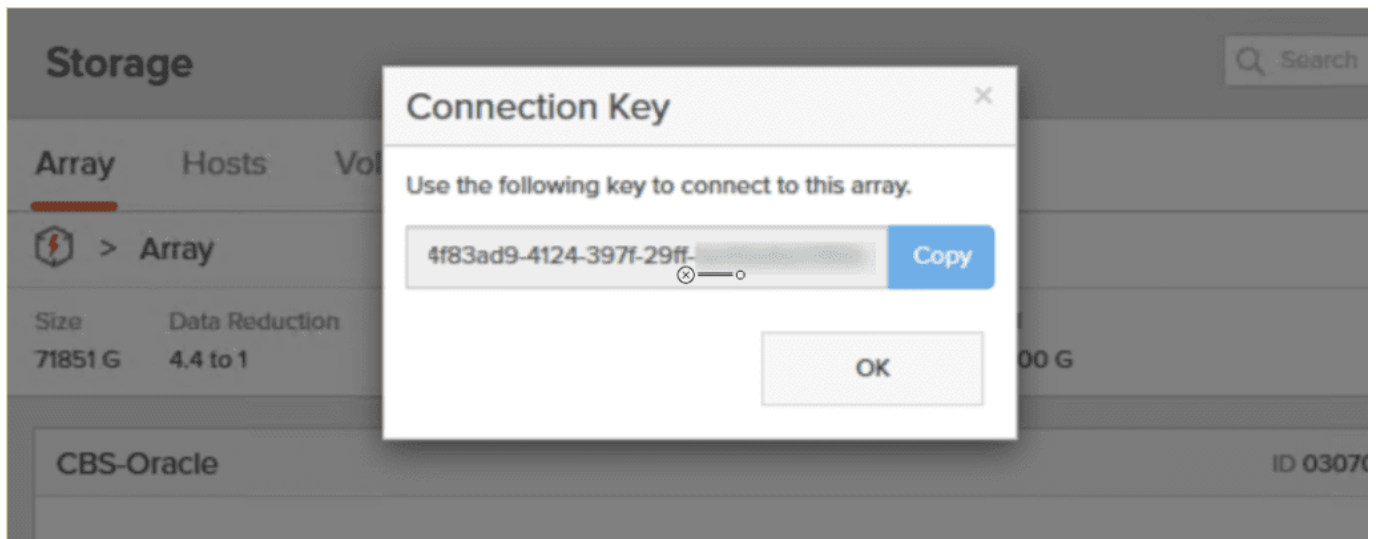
Storage

Search

Array Hosts Vol

> Array

Size
71851 G

Data Reduction
4.4 to 1

00 G

CBS-Oracle

ID 0307

Connection Key

×

Use the following key to connect to this array.

4f83ad9-4124-397f-29ff-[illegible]

Copy

OK